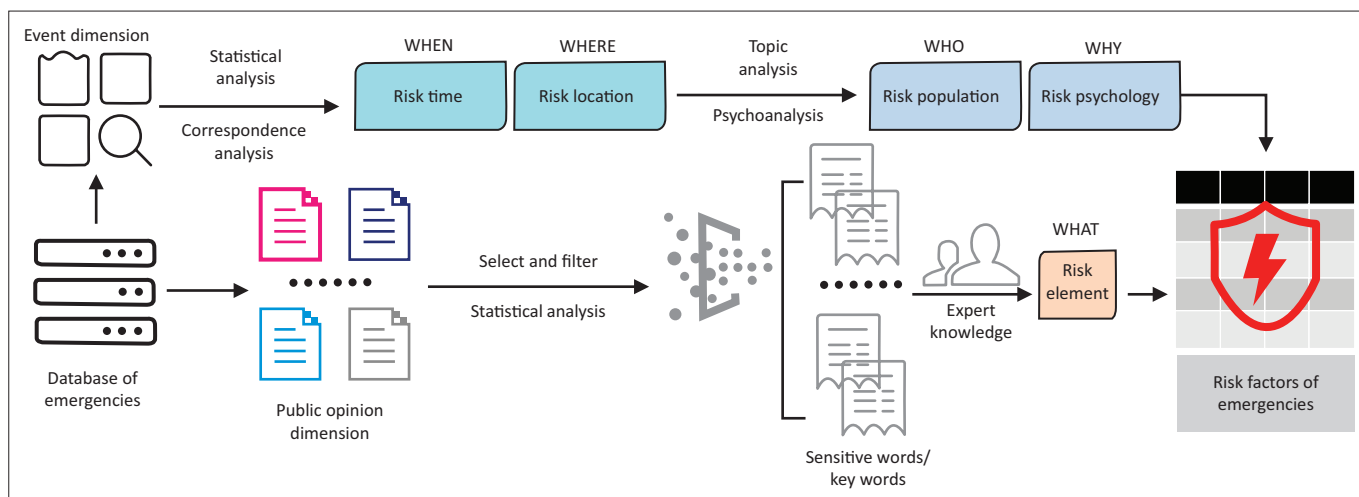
Event dimension

Statistical analysis

Correspondence analysis

WHEN

Risk time

WHERE

Risk location

Topic analysis

Psychoanalysis

WHO

Risk population

WHY

Risk psychology

Database of emergencies

Public opinion dimension

Select and filter

Statistical analysis

Sensitive words/ key words

Expert knowledge

WHAT

Risk element

Risk factors of emergencies